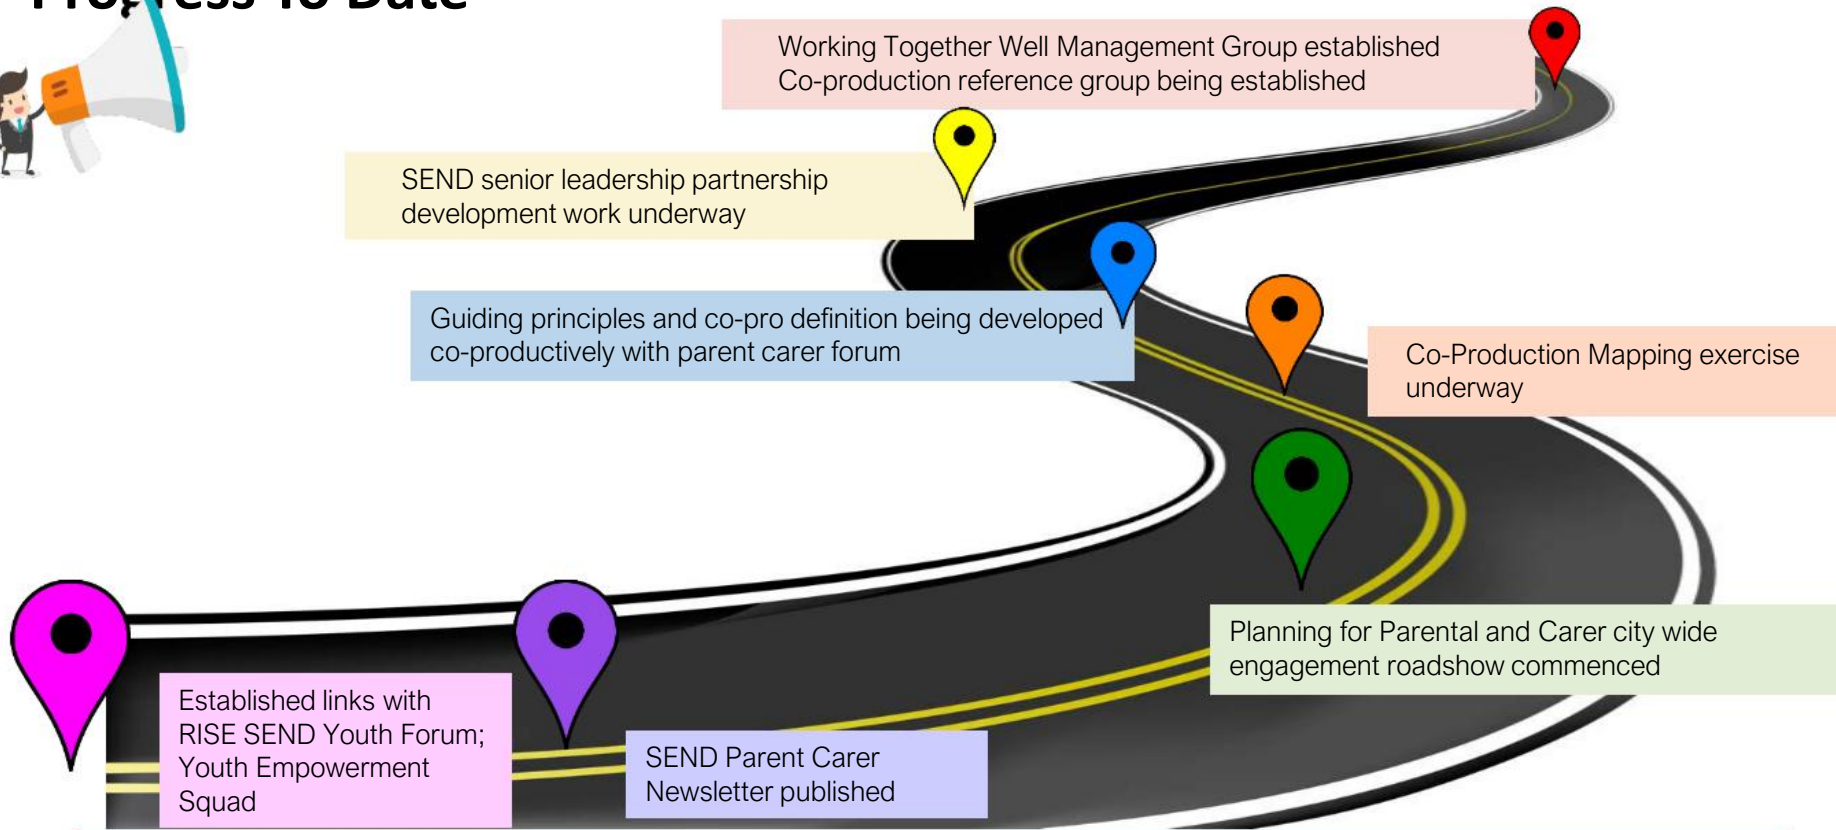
Progress To Date

Working Together Well Management Group established
Co-production reference group being established

SEND senior leadership partnership development work underway

Guiding principles and co-pro definition being developed co-productively with parent carer forum

Co-Production Mapping exercise underway

Planning for Parental and Carer city wide engagement roadshow commenced

Established links with RISE SEND Youth Forum; Youth Empowerment Squad

SEND Parent Carer Newsletter published